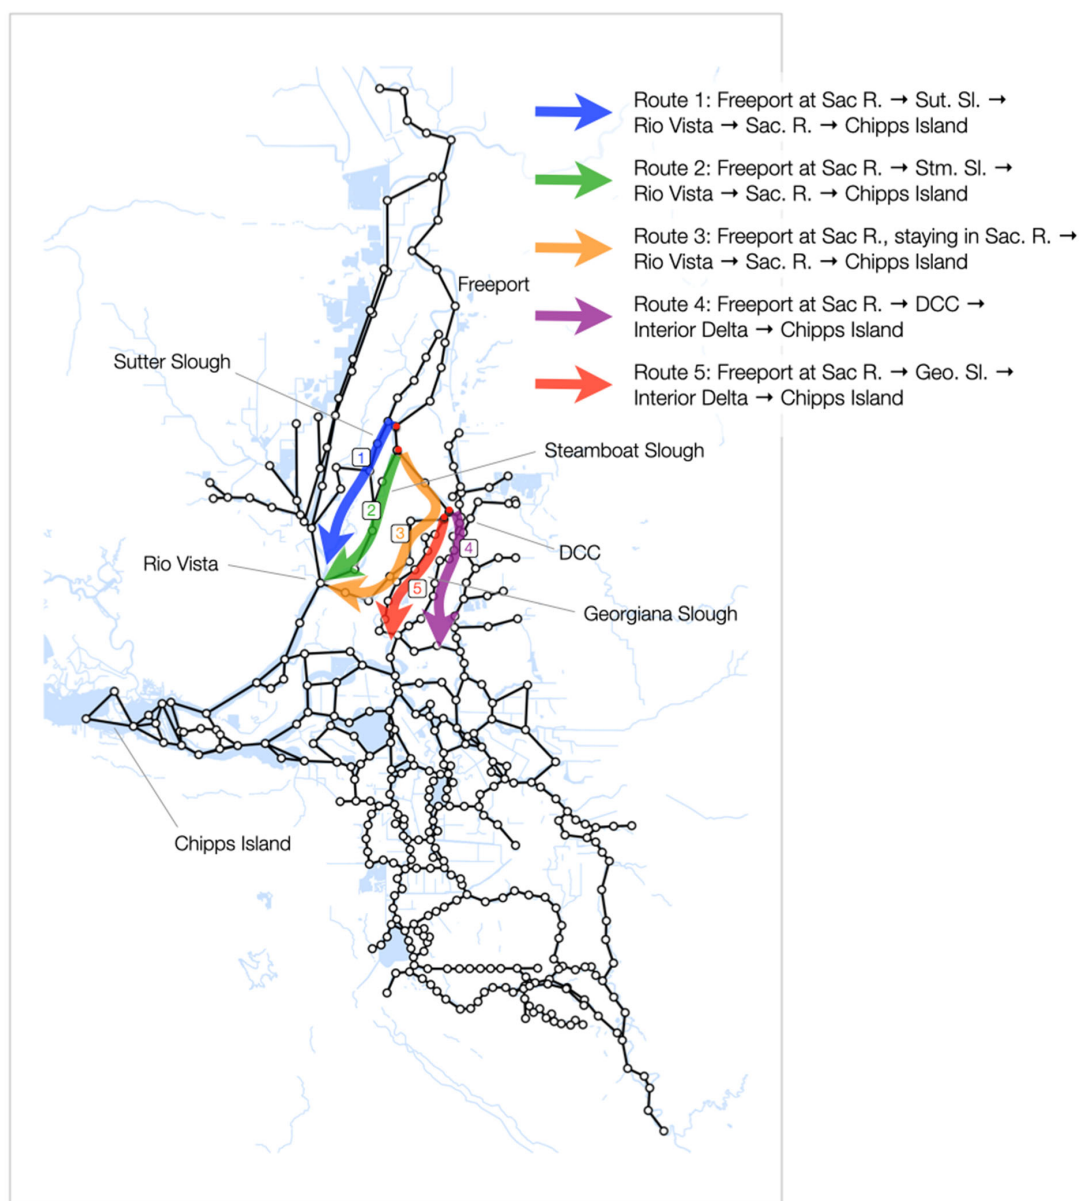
Route 1: Freeport at Sac R. → Sut. Sl. → Rio Vista → Sac. R. → Chipps Island

Route 2: Freeport at Sac R. → Stm. Sl. → Rio Vista → Sac. R. → Chipps Island

Route 3: Freeport at Sac R., staying in Sac. R. → Rio Vista → Sac. R. → Chipps Island

Route 4: Freeport at Sac R. → DCC → Interior Delta → Chipps Island

Route 5: Freeport at Sac R. → Geo. Sl. → Interior Delta → Chipps Island

Freeport

Sutter Slough

Steamboat Slough

1

2

3

4

5

DCC

Rio Vista

Georgiana Slough

Chipps Island